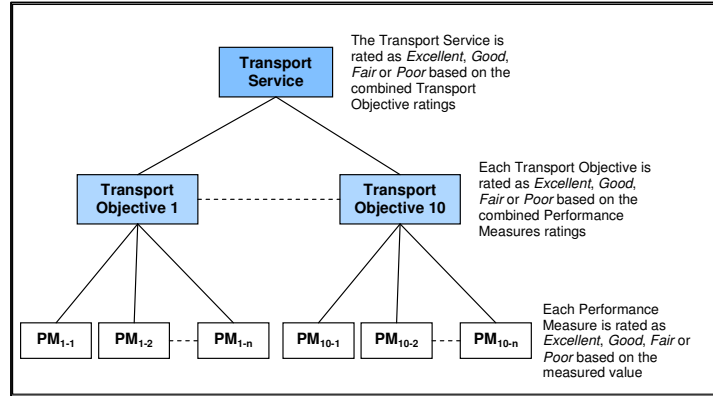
Transport Service

The Transport Service is rated as *Excellent*, *Good*, *Fair* or *Poor* based on the combined Transport Objective ratings

Transport Objective 1

Transport Objective 10

Each Transport Objective is rated as *Excellent*, *Good*, *Fair* or *Poor* based on the combined Performance Measures ratings

$PM_{1-1}$ $PM_{1-2}$ $PM_{1-n}$ $PM_{10-1}$ $PM_{10-2}$ $PM_{10-n}$

Each Performance Measure is rated as *Excellent*, *Good*, *Fair* or *Poor* based on the measured value